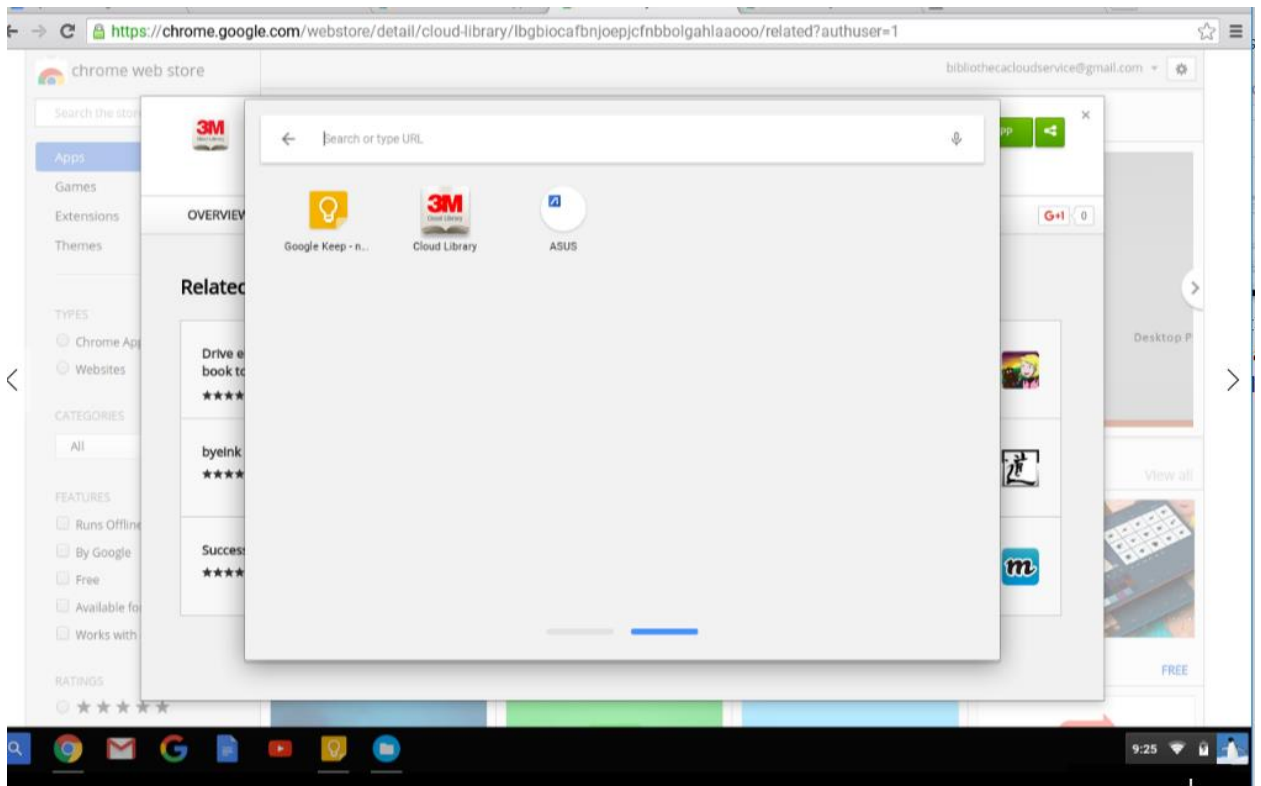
https://chrome.google.com/webstore/detail/cloud-library/lbgbiocafbnjoepjcfnbbolgahlaaooo/related?authuser=1

chrome web store

bibliothecacloudservice@gmail.com

Search the stor

Apps
Games
Extensions
Themes

TYPES
Chrome Ap
Websites

CATEGORIES
All

FEATURES
Runs Offlin
By Google
Free
Available fo
Works with

RATINGS
★★★★★

3M

OVERVIEV

Relatec

Drive e
book to
★★★★

byeink
★★★★

Succes
★★★★

Search or type URL

Google Keep - n...

3M
Cloud Library

Cloud Library

ASUS

G+1 0

Desktop P

View all

FREE

9:25